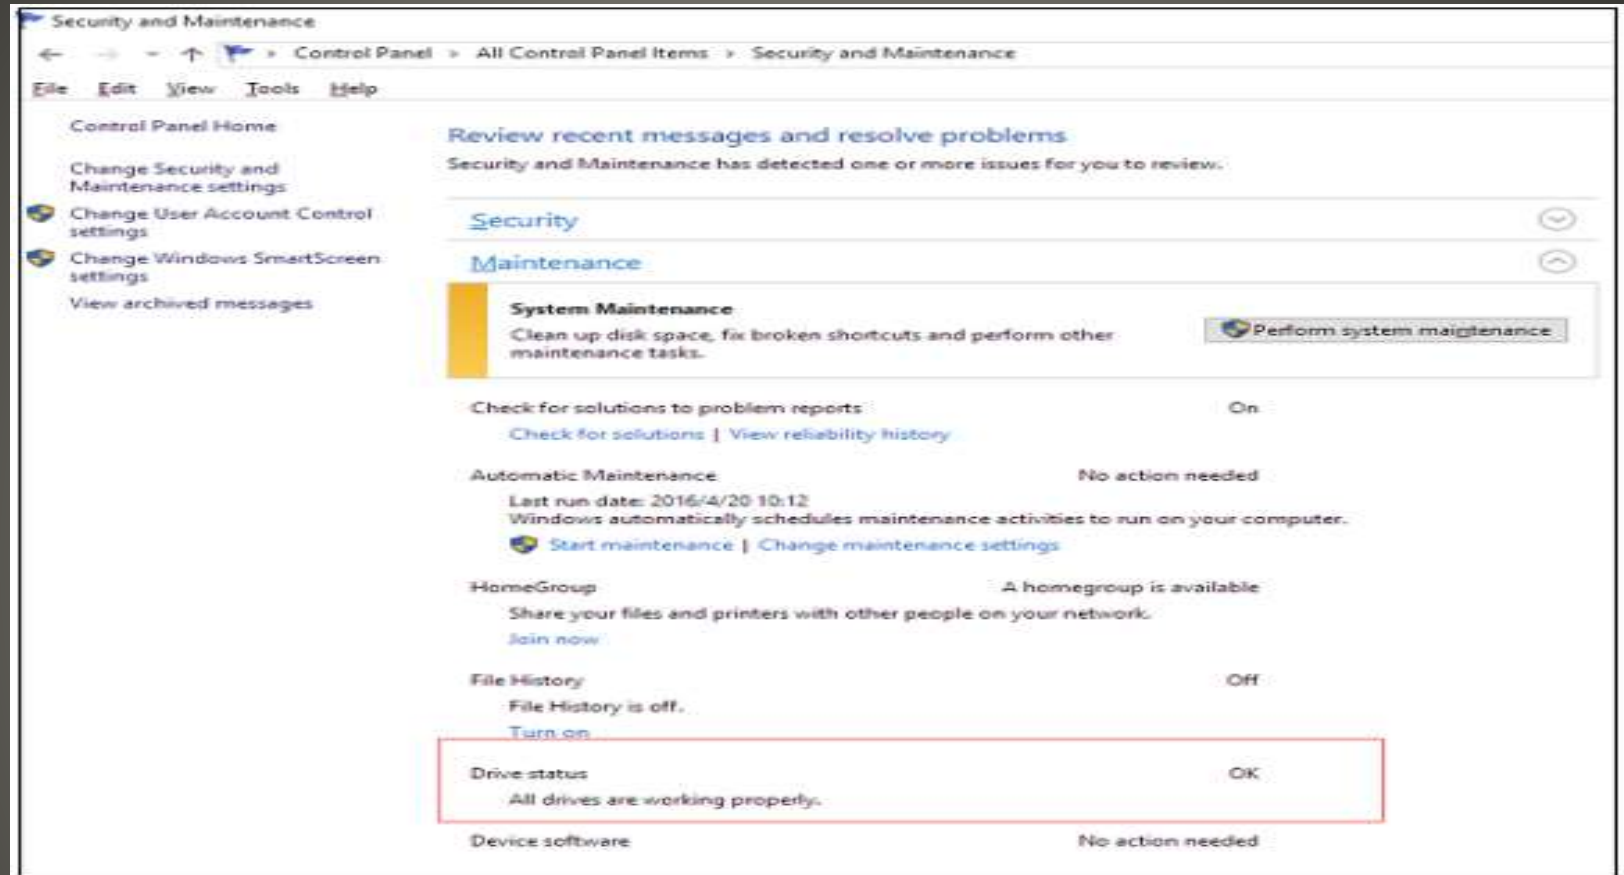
Security and Maintenance

Control Panel > All Control Panel Items > Security and Maintenance

File Edit View Tools Help

Control Panel Home

Change Security and Maintenance settings

Change User Account Control settings

Change Windows SmartScreen settings

View archived messages

Review recent messages and resolve problems

Security and Maintenance has detected one or more issues for you to review.

Security

Maintenance

System Maintenance

Clean up disk space, fix broken shortcuts and perform other maintenance tasks.

Perform system maintenance

Check for solutions to problem reports On

Check for solutions | View reliability history

Automatic Maintenance No action needed

Last run date: 2016/4/20 10:12

Windows automatically schedules maintenance activities to run on your computer.

Start maintenance | Change maintenance settings

HomeGroup A homegroup is available

Share your files and printers with other people on your network.

Join now

File History Off

File History is off.

Turn on

Drive status OK

All drives are working properly.

Device software No action needed